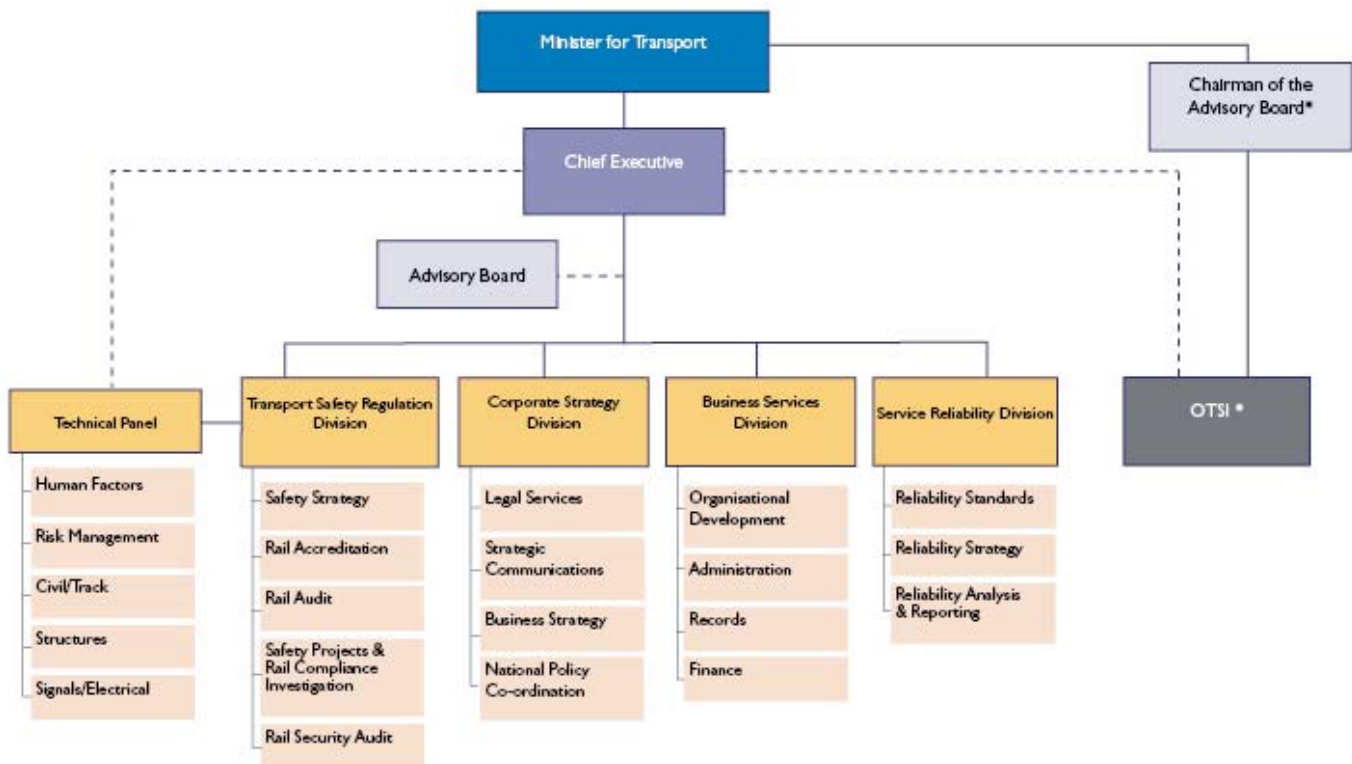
Minister for Transport

Chairman of the Advisory Board*

Chief Executive

Advisory Board

Technical Panel

Human Factors

Risk Management

Civil/Track

Structures

Signals/Electrical

Transport Safety Regulation Division

Safety Strategy

Rail Accreditation

Rail Audit

Safety Projects & Rail Compliance Investigation

Rail Security Audit

Corporate Strategy Division

Legal Services

Strategic Communications

Business Strategy

National Policy Co-ordination

Business Services Division

Organisational Development

Administration

Records

Finance

Service Reliability Division

Reliability Standards

Reliability Strategy

Reliability Analysis & Reporting

OTSI *